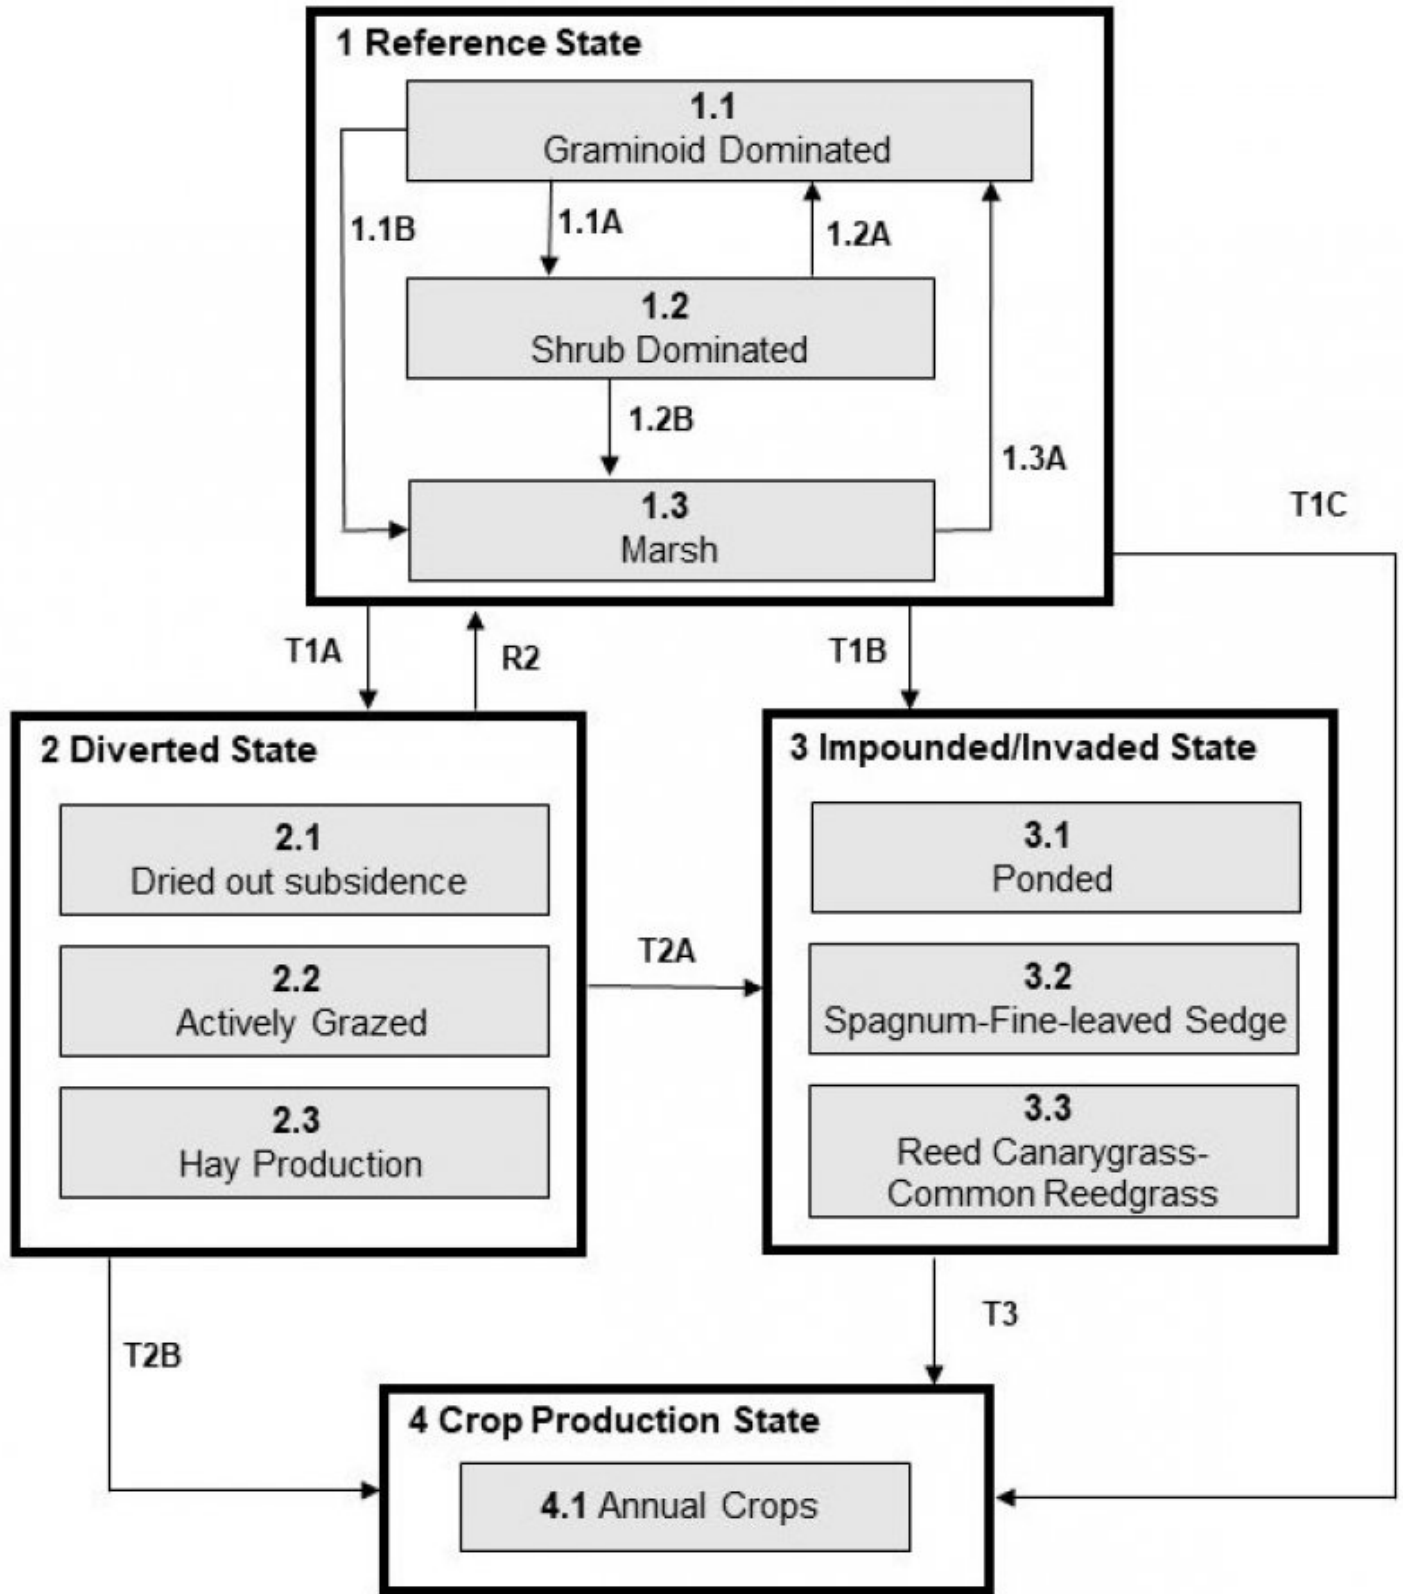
1 Reference State

1.1
Graminoid Dominated

1.1B

1.1A

1.2A

1.2
Shrub Dominated

1.2B

1.3A

T1C

1.3
Marsh

T1A

R2

T1B

2 Diverted State

2.1
Dried out subsidence

2.2
Actively Grazed

2.3
Hay Production

T2A

3 Impounded/Invaded State

3.1
Ponded

3.2
Spagnum-Fine-leaved Sedge

3.3
Reed Canarygrass-Common Reedgrass

T3

T2B

4 Crop Production State

4.1 Annual Crops